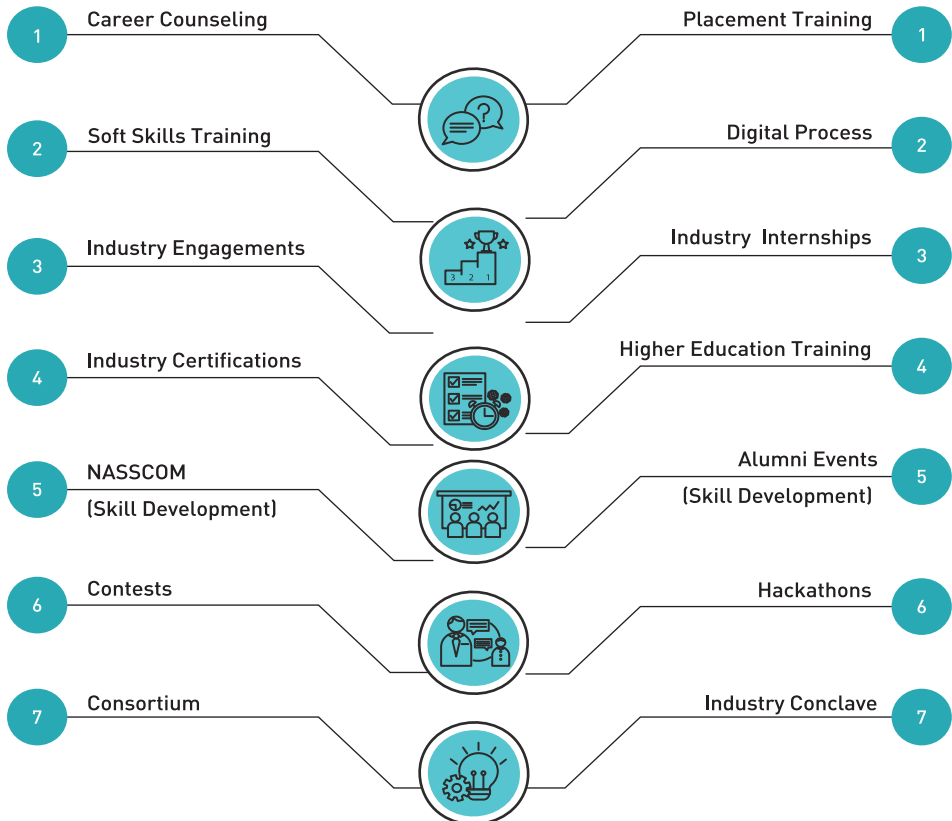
1 Career Counseling

Placement Training 1

2 Soft Skills Training

Digital Process 2

3 2 1

3 Industry Engagements

Industry Internships 3

4 Industry Certifications

Higher Education Training 4

5 NASSCOM (Skill Development)

Alumni Events (Skill Development) 5

6 Contests

Hackathons 6

7 Consortium

Industry Conclave 7